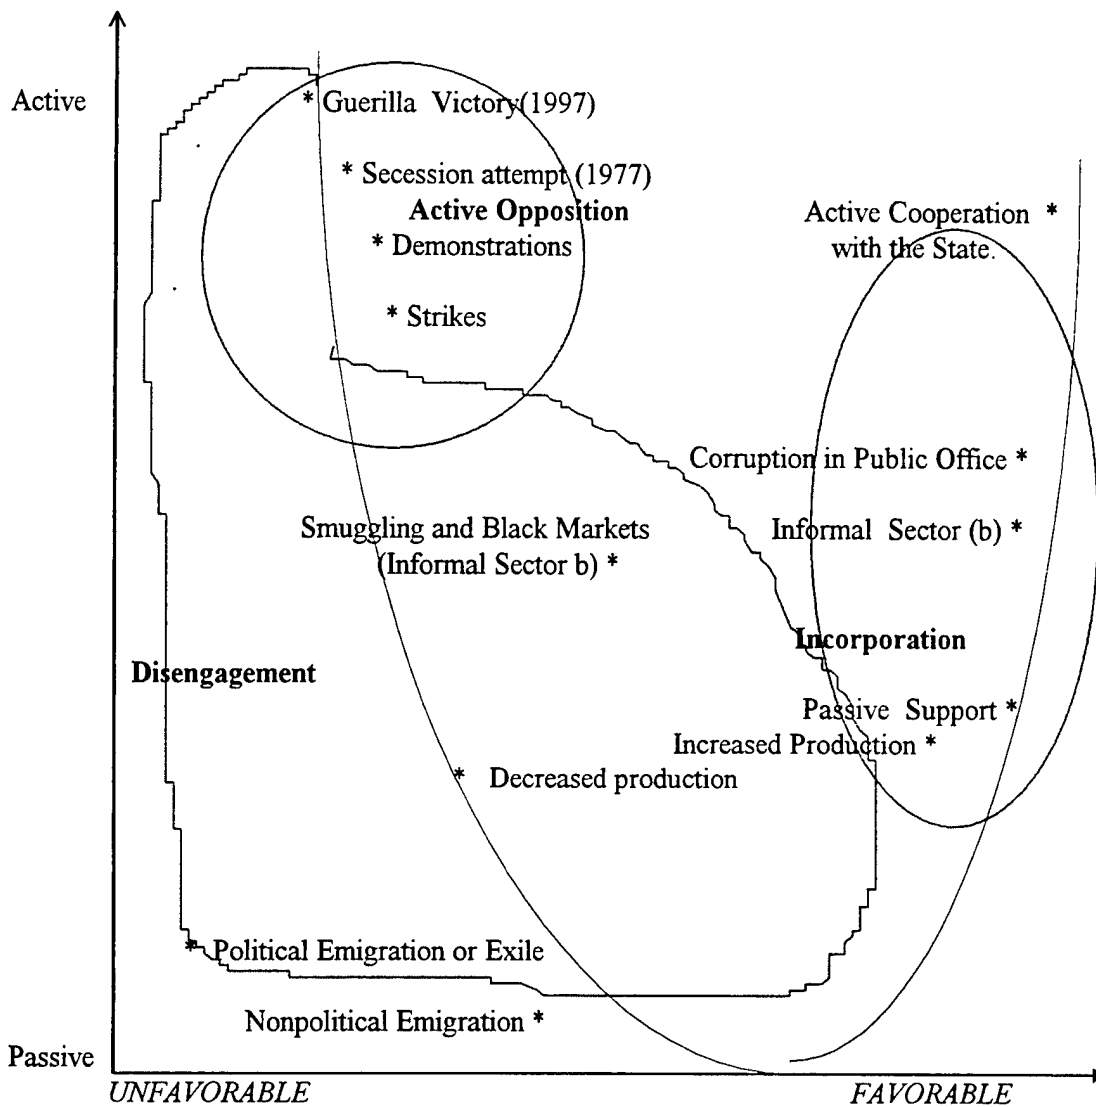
Active

* Guerilla Victory(1997)

* Secession attempt (1977)

Active Opposition

* Demonstrations

* Strikes

Active Cooperation *
with the State.

Corruption in Public Office *

Smuggling and Black Markets
(Informal Sector b) *

Informal Sector (b) *

Incorporation

Disengagement

Passive Support *

Increased Production *

* Decreased production

* Political Emigration or Exile

Nonpolitical Emigration *

Passive

UNFAVORABLE

FAVORABLE